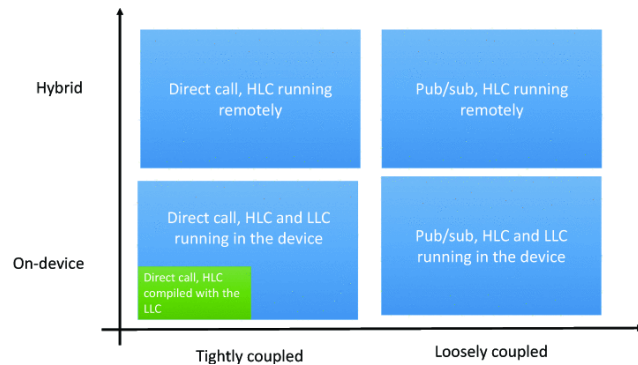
Hybrid

On-device

Direct call, HLC running remotely

Pub/sub, HLC running remotely

Direct call, HLC and LLC running in the device

Direct call, HLC compiled with the LLC

Pub/sub, HLC and LLC running in the device

Tightly coupled

Loosely coupled